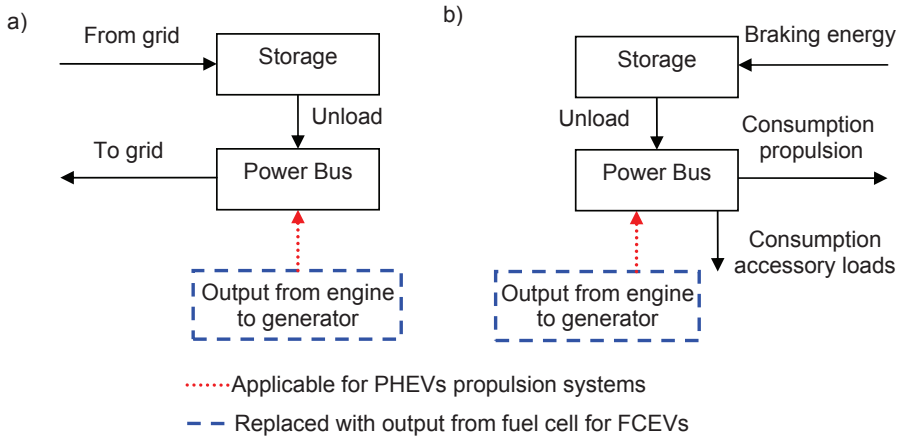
a)

From grid

Storage

Unload

To grid

Power Bus

Output from engine to generator

b)

Braking energy

Storage

Unload

Consumption propulsion

Power Bus

Consumption accessory loads

Output from engine to generator

Applicable for PHEVs propulsion systems

Replaced with output from fuel cell for FCEVs